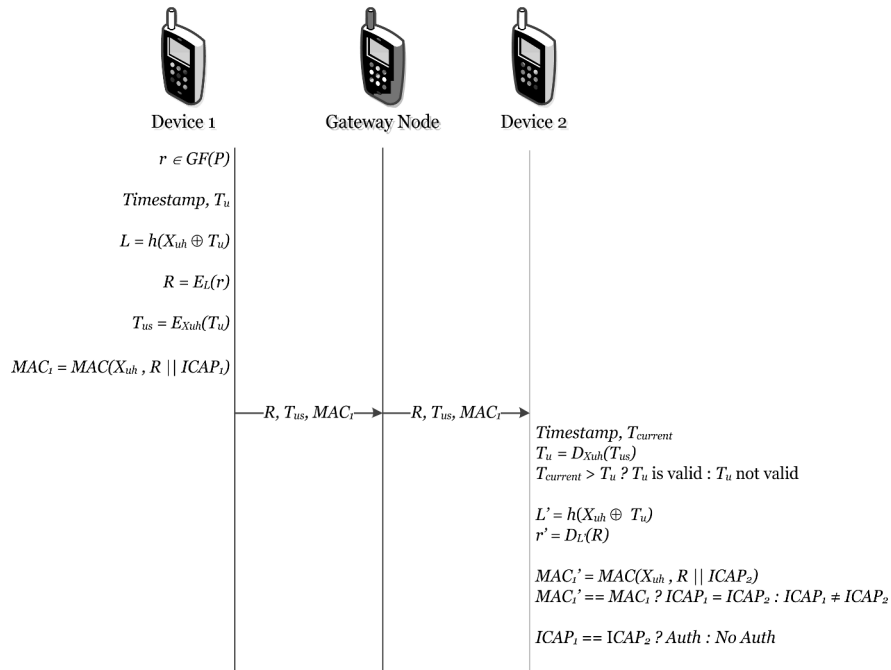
Device 1

Gateway Node

Device 2

$r \in GF(P)$

$Timestamp, T_u$

$L = h(X_{uh} \oplus T_u)$

$R = E_L(r)$

$T_{us} = E_{Xuh}(T_u)$

$MAC_1 = MAC(X_{uh}, R \,||\, ICAP_1)$

$R, T_{us}, MAC_1$

$R, T_{us}, MAC_1$

$Timestamp, T_{current}$
$T_u = D_{Xuh}(T_{us})$
$T_{current} > T_u$ ? $T_u$ is valid : $T_u$ not valid

$L' = h(X_{uh} \oplus T_u)$
$r' = D_{L'}(R)$

$MAC_1' = MAC(X_{uh}, R \,||\, ICAP_2)$
$MAC_1' == MAC_1$ ? $ICAP_1 = ICAP_2 : ICAP_1 \neq ICAP_2$

$ICAP_1 == ICAP_2$ ? $Auth$ : $No\ Auth$